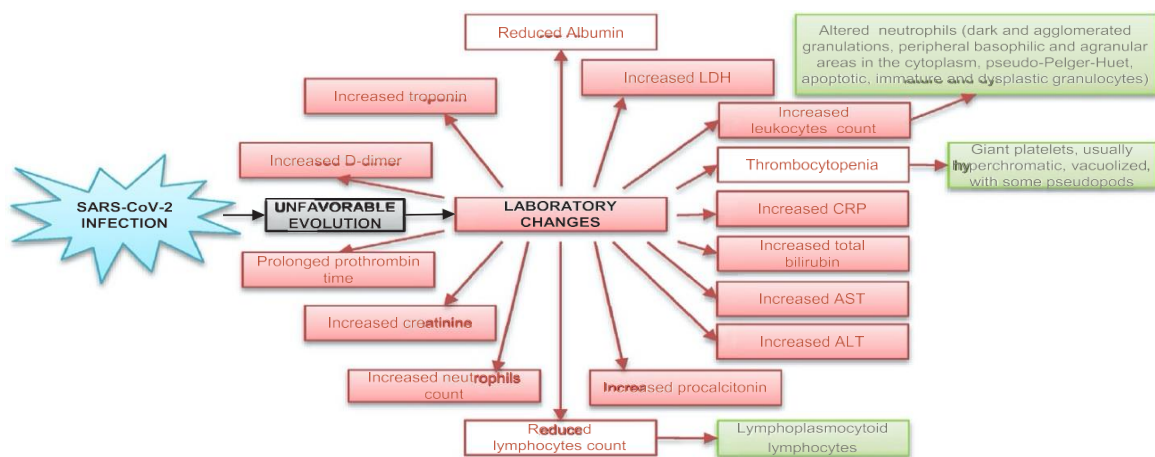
SARS-CoV-2 INFECTION

UNFAVORABLE EVOLUTION

LABORATORY CHANGES

Reduced Albumin

Increased LDH

Altered neutrophils (dark and agglomerated granulations, peripheral basophilic and agranular areas in the cytoplasm, pseudo-Pelger-Huet, apoptotic, immature and dysplastic granulocytes)

Increased troponin

Increased leukocytes count

Increased D-dimer

Thrombocytopenia

Giant platelets, usually hyperchromatic, vacuolized, with some pseudopods

Increased CRP

Increased total bilirubin

Prolonged prothrombin time

Increased AST

Increased creatinine

Increased ALT

Increased neutrophils count

Increased procalcitonin

Reduced lymphocytes count

Lymphoplasmocytoid lymphocytes